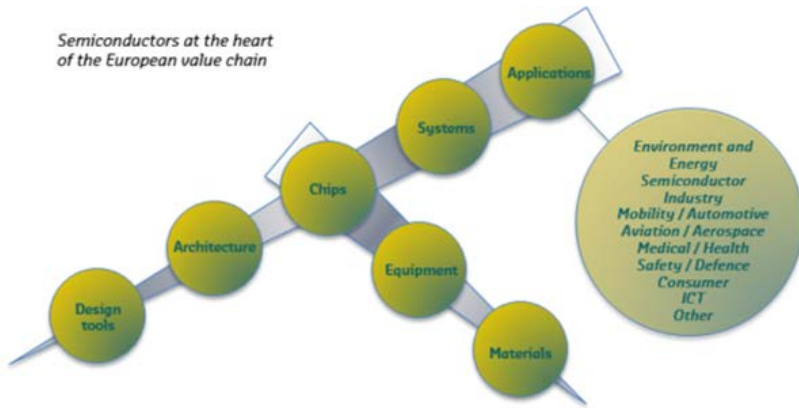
Semiconductors at the heart of the European value chain

Applications

Systems

Chips

Architecture

Design tools

Equipment

Materials

Environment and Energy
Semiconductor Industry
Mobility / Automotive
Aviation / Aerospace
Medical / Health
Safety / Defence
Consumer
ICT
Other